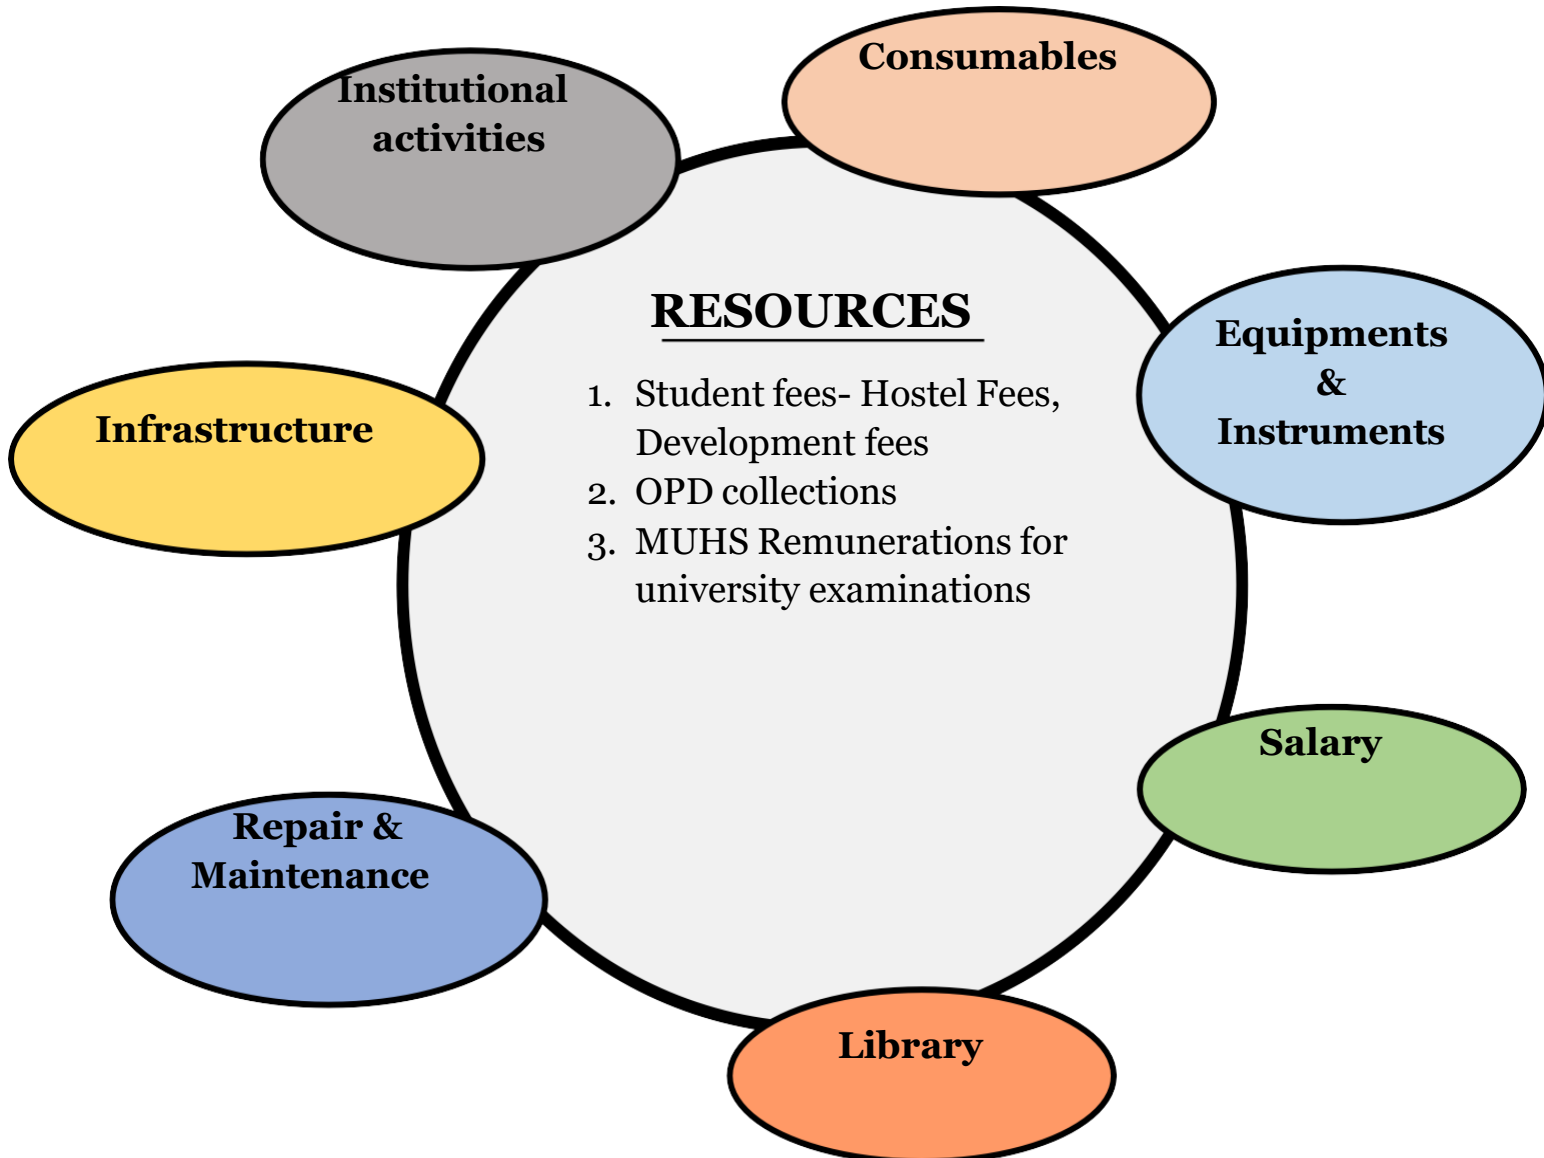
Institutional activities

Consumables

RESOURCES

1. Student fees- Hostel Fees, Development fees
2. OPD collections
3. MUHS Remunerations for university examinations

Equipments & Instruments

Infrastructure

Salary

Repair & Maintenance

Library